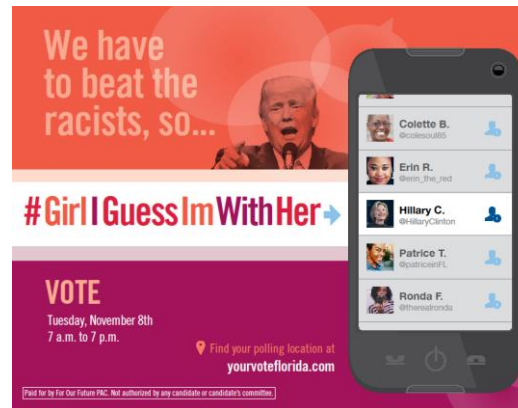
We have to beat the racists, so...

#GirlIGuessImWithHer

VOTE
Tuesday, November 8th
7 a.m. to 7 p.m.

Find your polling location at
yourvoteflorida.com

Paid for by For Our Future PAC. Not authorized by any candidate or candidate's committee.

Colette B.
@colesoul85

Erin R.
@erin_the_red

Hillary C.
@HillaryClinton

Patrice T.
@patriceinFL

Ronda F.
@therealronda